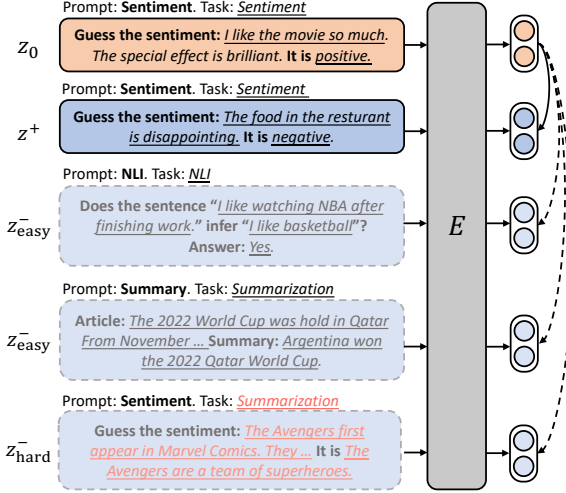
Prompt: **Sentiment**. Task: *Sentiment*

$z_0$

**Guess the sentiment:** *I like the movie so much. The special effect is brilliant.* **It is** *positive.*

Prompt: **Sentiment**. Task: *Sentiment*

$z^+$

**Guess the sentiment:** *The food in the resturant is disappointing.* **It is** *negative*.

Prompt: **NLI**. Task: *NLI*

$z^-_{\text{easy}}$

**Does the sentence "***I like watching NBA after finishing work***." infer "***I like basketball***"? Answer:** *Yes*.

Prompt: **Summary**. Task: *Summarization*

$z^-_{\text{easy}}$

**Article:** *The 2022 World Cup was hold in Qatar From November …* **Summary:** *Argentina won the 2022 Qatar World Cup*.

Prompt: **Sentiment**. Task: *Summarization*

$z^-_{\text{hard}}$

**Guess the sentiment:** *The Avengers first appear in Marvel Comics. They …* **It is** *The Avengers are a team of superheroes.*

$E$